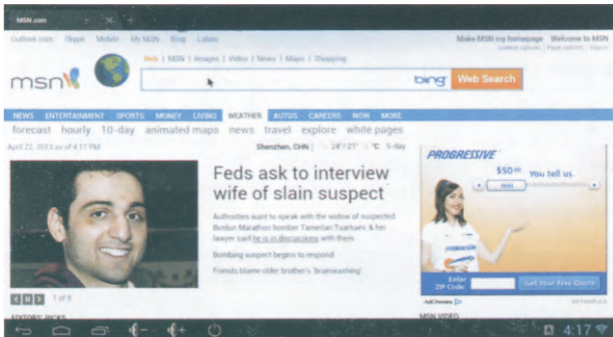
MSN.com

Outlook.com Skype Mobile My MSN Blog Ladies

Make MSN my homepage Welcome to MSN

msn

Web | MSN | Images | Video | News | Maps | Shopping

bing Web Search

NEWS ENTERTAINMENT SPORTS MONEY LIVING WEATHER AUTOS CAREERS NOW MORE

forecast hourly 10-day animated maps news travel explore white pages

April 22, 2013 as of 4:17 PM

Shenzhen, CHN | 24°|21° | °C 5-day

Feds ask to interview wife of slain suspect

Authorities want to speak with the widow of suspected Boston Marathon bomber Tamerlan Tsarnaev & her lawyer said he is in discussions with them.

Bombing suspect begins to respond

Friends blame older brother's 'brainwashing'

1 of 8

EDITORS' PICKS

PROGRESSIVE

$50 You tell us.

Enter ZIP Code:

Get Your Free Quote

AdChoices

MSN VIDEO

4:17